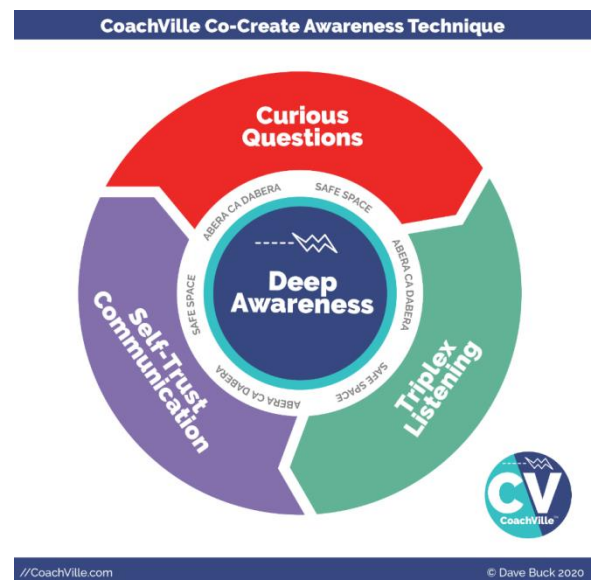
CoachVille Co-Create Awareness Technique

Curious Questions

ABERA CA DABERA
SAFE SPACE
ABERA CA DABERA
SAFE SPACE
ABERA CA DABERA
SAFE SPACE

Deep Awareness

Self-Trust Communication

Triplex Listening

CV
CoachVille

//CoachVille.com
© Dave Buck 2020